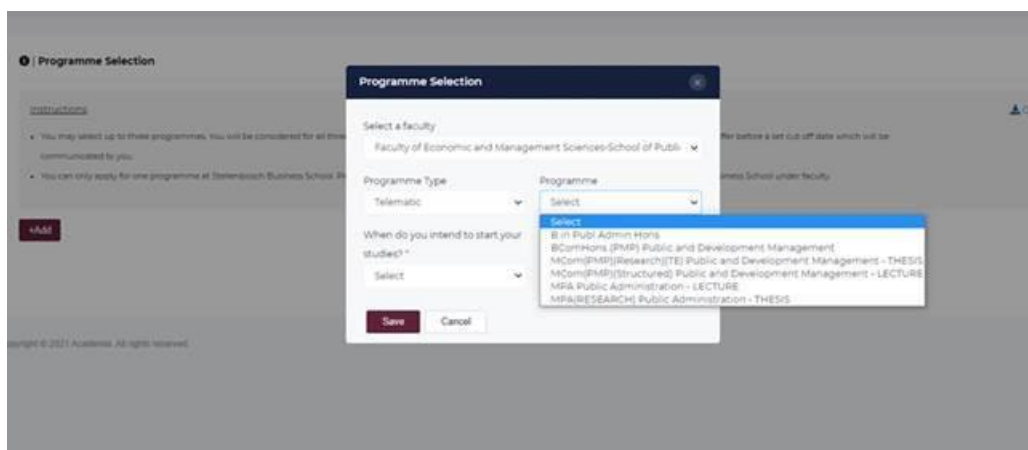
Programme Selection

Instructions

• You may select up to three programmes. You will be considered for all three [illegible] offer before a set cut off date which will be communicated to you.

• You can only apply for one programme at Stellenbosch Business School. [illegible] Business School under faculty.

+Add

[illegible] © 2021 Academia. All rights reserved.

Programme Selection

Select a faculty

Faculty of Economic and Management Sciences-School of Publi

Programme Type

Telematic

Programme

Select

Select
B in Publ Admin Hons
BComHons (PMP) Public and Development Management
MCom(PMP)(Research)(TE) Public and Development Management - THESIS
MCom(PMP)(Structured) Public and Development Management - LECTURE
MPA Public Administration - LECTURE
MPA(RESEARCH) Public Administration - THESIS

When do you intend to start your studies? *

Select

Save

Cancel